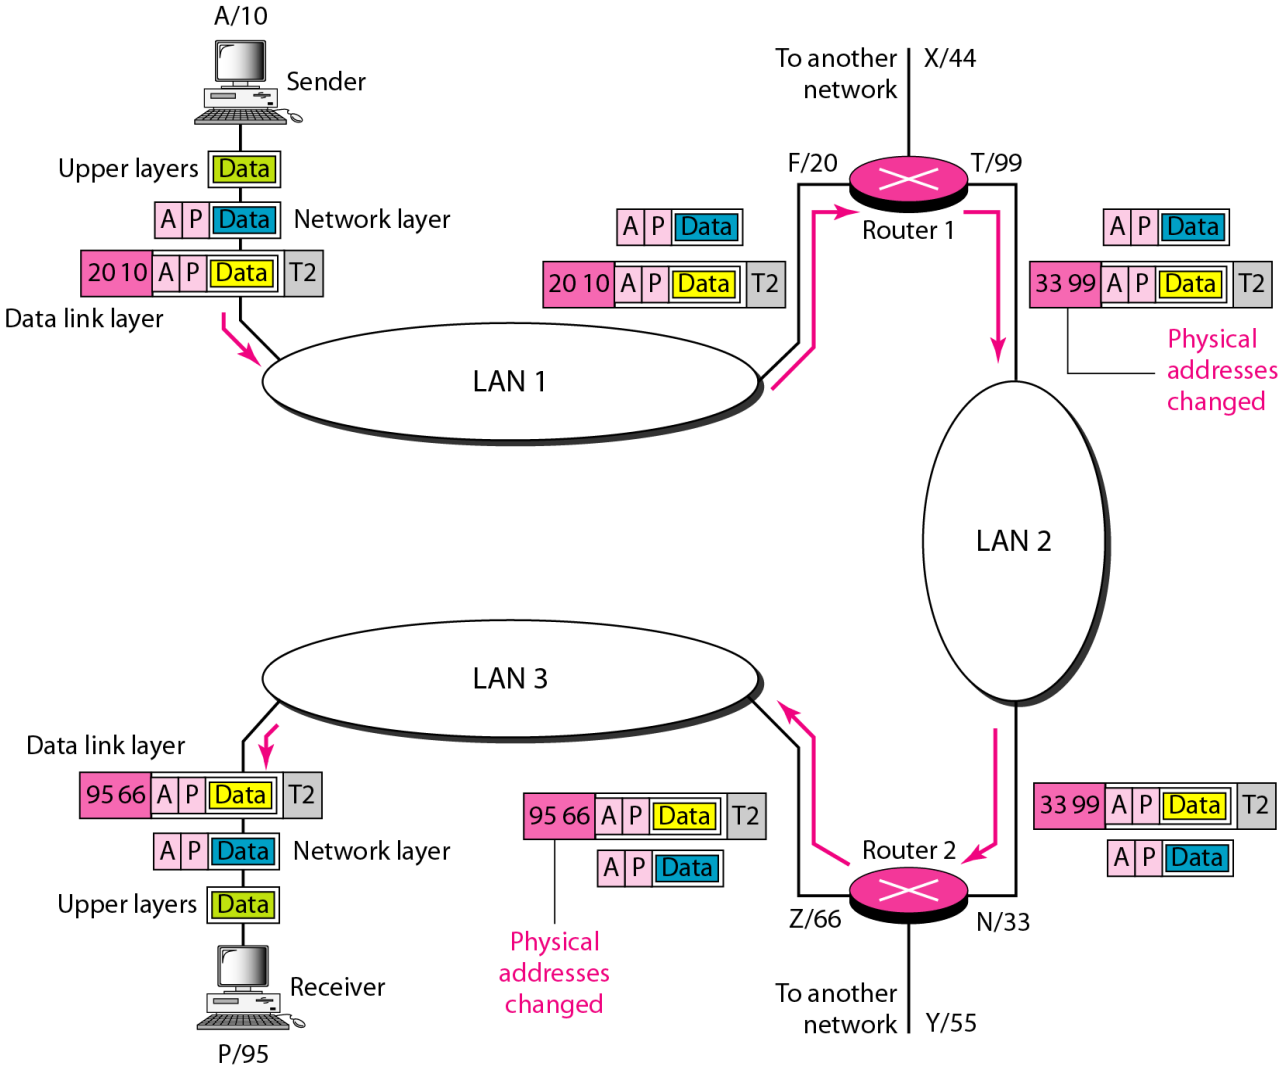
A/10

Sender

Upper layers Data

A P Data Network layer

20 10 A P Data T2

Data link layer

LAN 1

To another network X/44

F/20 T/99

Router 1

A P Data

20 10 A P Data T2

A P Data

33 99 A P Data T2

Physical addresses changed

LAN 2

LAN 3

Data link layer

95 66 A P Data T2

A P Data Network layer

Upper layers Data

Receiver

P/95

95 66 A P Data T2

A P Data

Physical addresses changed

Router 2

Z/66 N/33

To another network Y/55

33 99 A P Data T2

A P Data